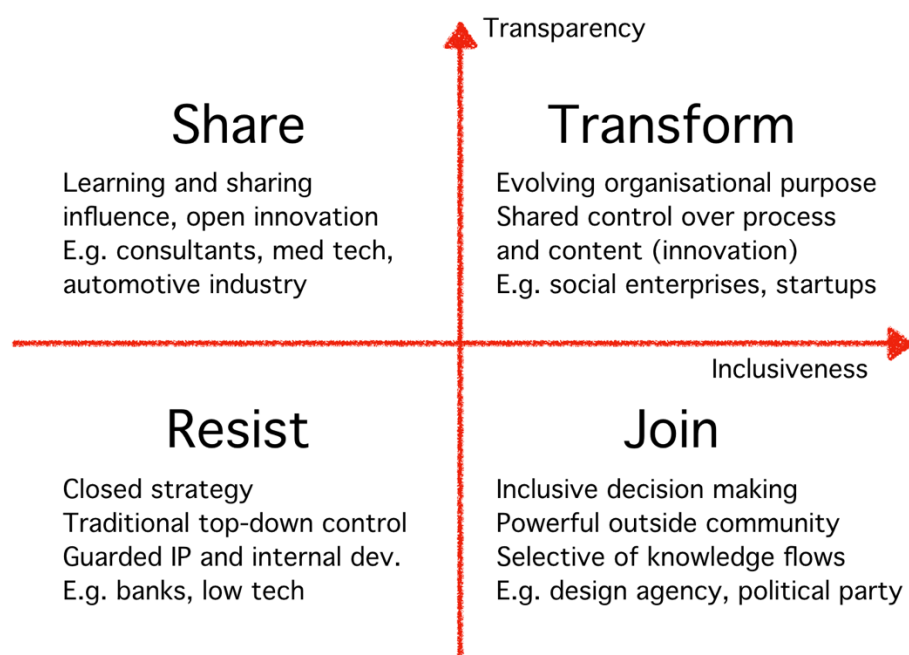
Transparency

Share

Learning and sharing influence, open innovation
E.g. consultants, med tech, automotive industry

Transform

Evolving organisational purpose
Shared control over process and content (innovation)
E.g. social enterprises, startups

Inclusiveness

Resist

Closed strategy
Traditional top-down control
Guarded IP and internal dev.
E.g. banks, low tech

Join

Inclusive decision making
Powerful outside community
Selective of knowledge flows
E.g. design agency, political party